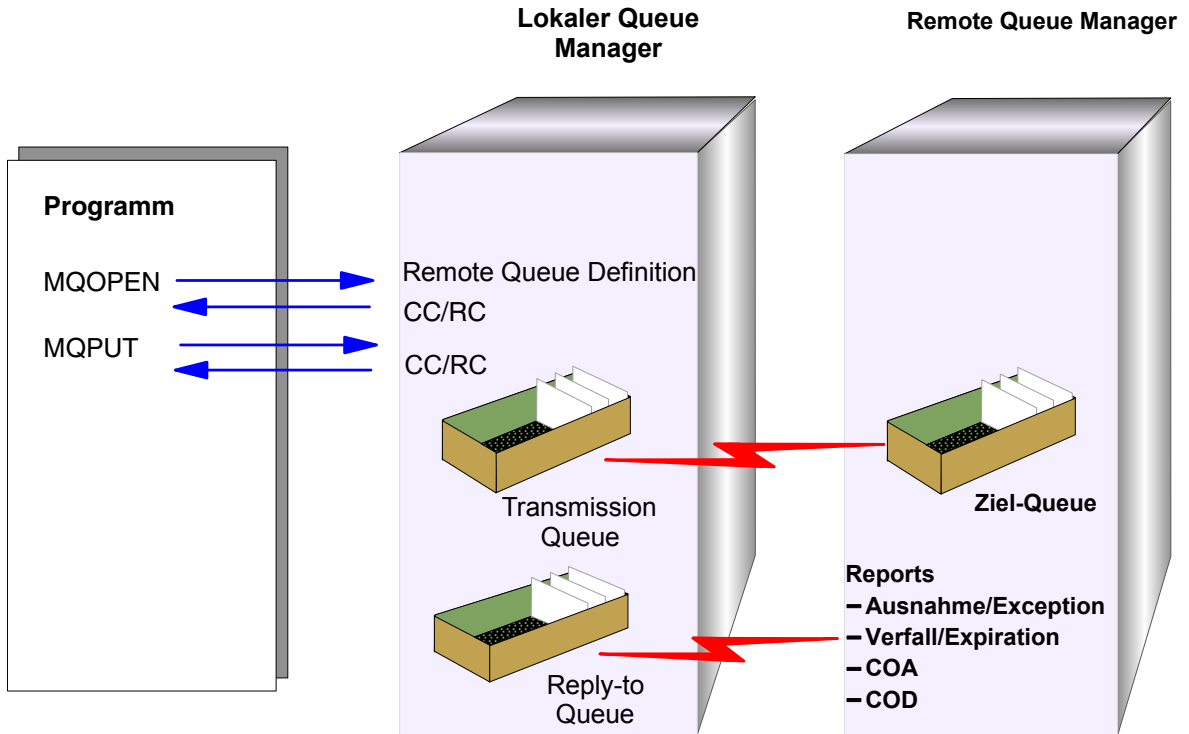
Lokaler Queue Manager

Remote Queue Manager

Programm

MQOPEN

MQPUT

Remote Queue Definition

CC/RC

CC/RC

Transmission Queue

Reply-to Queue

Ziel-Queue

Reports
– Ausnahme/Exception
– Verfall/Expiration
– COA
– COD